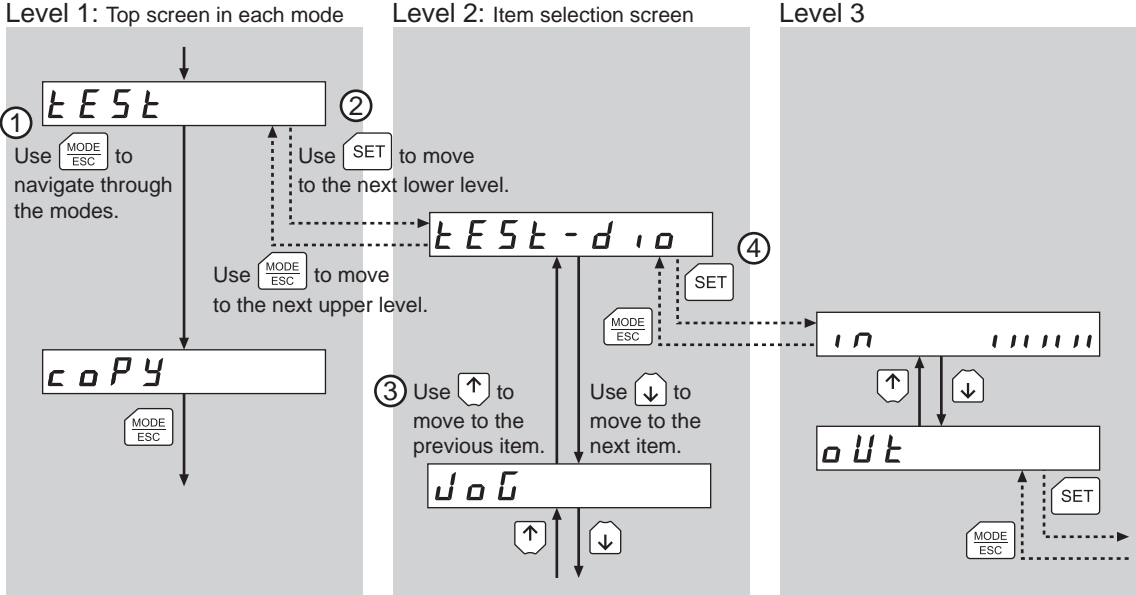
Level 1: Top screen in each mode

tESt

①
Use $\frac{MODE}{ESC}$ to navigate through the modes.

coPY

$\frac{MODE}{ESC}$

Level 2: Item selection screen

②
Use SET to move to the next lower level.

Use $\frac{MODE}{ESC}$ to move to the next upper level.

tESt-dio

③ Use ↑ to move to the previous item.

Use ↓ to move to the next item.

JoG

↑ ↓

Level 3

④

SET

$\frac{MODE}{ESC}$

in 111111

↑ ↓

oUt

SET

$\frac{MODE}{ESC}$